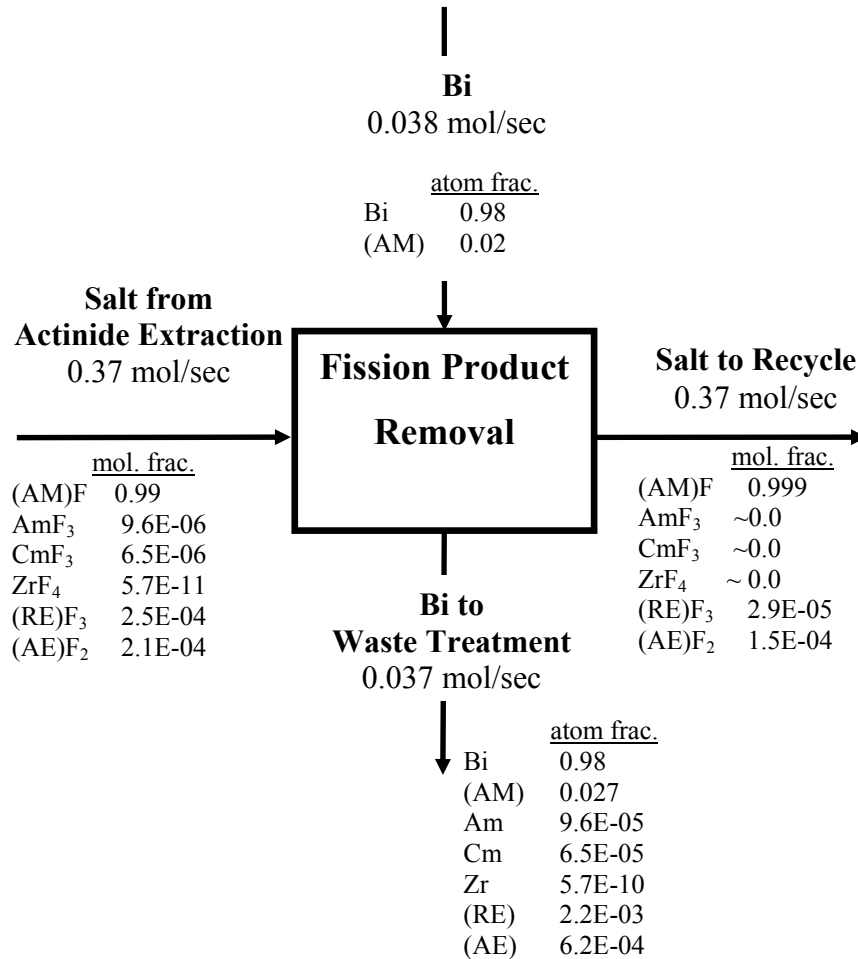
**Bi**
0.038 mol/sec

| | atom frac. |
|---|---|
| Bi | 0.98 |
| (AM) | 0.02 |

**Salt from Actinide Extraction**
0.37 mol/sec

| | mol. frac. |
|---|---|
| (AM)F | 0.99 |
| $AmF_3$ | 9.6E-06 |
| $CmF_3$ | 6.5E-06 |
| $ZrF_4$ | 5.7E-11 |
| $(RE)F_3$ | 2.5E-04 |
| $(AE)F_2$ | 2.1E-04 |

**Fission Product Removal**

**Salt to Recycle**
0.37 mol/sec

| | mol. frac. |
|---|---|
| (AM)F | 0.999 |
| $AmF_3$ | ~0.0 |
| $CmF_3$ | ~0.0 |
| $ZrF_4$ | ~ 0.0 |
| $(RE)F_3$ | 2.9E-05 |
| $(AE)F_2$ | 1.5E-04 |

**Bi to Waste Treatment**
0.037 mol/sec

| | atom frac. |
|---|---|
| Bi | 0.98 |
| (AM) | 0.027 |
| Am | 9.6E-05 |
| Cm | 6.5E-05 |
| Zr | 5.7E-10 |
| (RE) | 2.2E-03 |
| (AE) | 6.2E-04 |